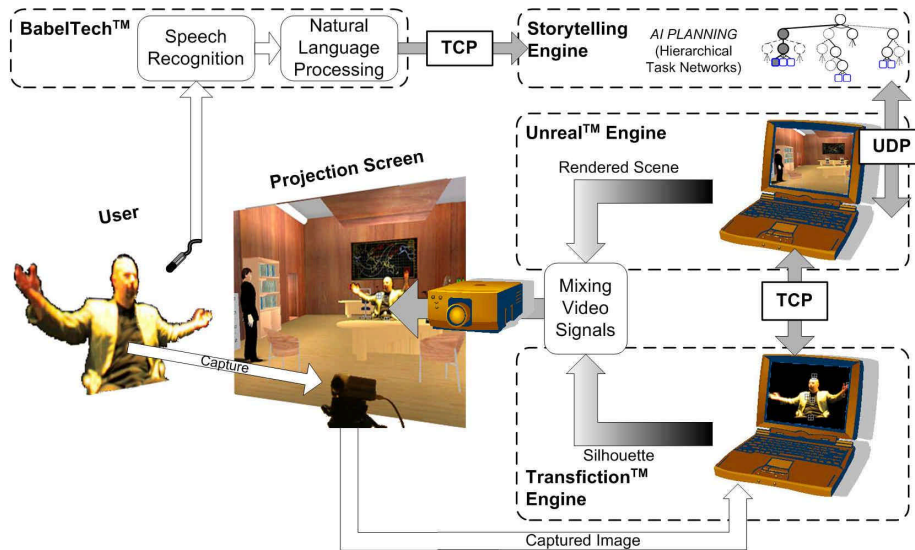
BabelTech$^{TM}$

Speech Recognition

Natural Language Processing

TCP

Storytelling Engine

AI PLANNING (Hierarchical Task Networks)

Unreal$^{TM}$ Engine

UDP

Rendered Scene

Projection Screen

User

Mixing Video Signals

TCP

Capture

Silhouette

Transfiction$^{TM}$ Engine

Captured Image